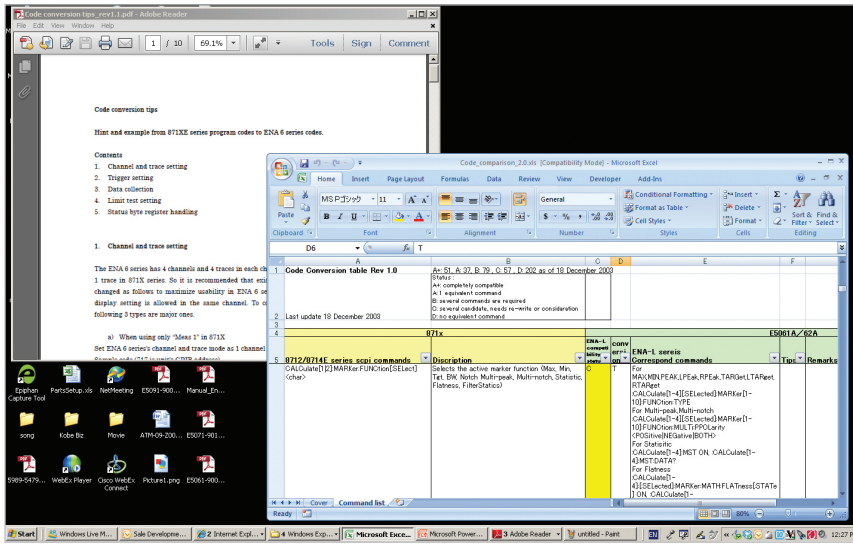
Code conversion tips_rev1.1.pdf - Adobe Reader

File Edit View Window Help

1 / 10 69.1%

Tools Sign Comment

Code conversion tips

Hint and example from 871XE series program codes to ENA 6 series codes.

Contents
1. Channel and trace setting
2. Trigger setting
3. Data collection
4. Limit test setting
5. Status byte register handling

1. Channel and trace setting

The ENA 6 series has 4 channels and 4 traces in each ch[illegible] 1 trace in 871X series. So it is recommended that exi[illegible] changed as follows to maximize usability in ENA 6 se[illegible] display setting is allowed in the same channel. To c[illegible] following 3 types are major ones.

a) When using only "Meas 1" in 871X
Set ENA 6 series's channel and trace mode as 1 channel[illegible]

Code_comparison_2.0.xls [Compatibility Mode] - Microsoft Excel

Home Insert Page Layout Formulas Data Review View Developer Add-Ins

Paste Clipboard MS Pゴシック 11 Font Alignment General Number Conditional Formatting Format as Table Cell Styles Styles Insert Delete Format Cells Sort & Filter Find & Select Editing

D6 fx T

| | A | B | C | D | E | F | |
|---|---|---|---|---|---|---|---|
| 1 | Code Conversion table Rev 1.0 | A+: 51, A: 37, B: 79, C: 57, D: 202 as of 18 December 2003 | | | | | |
| 2 | Last update 18 December 2003 | Status: A+: completely compatible A: 1 equivalent command B: several commands are required C: several candidate, needs re-write or consideration D: no equivalent command | | | | | |
| 3 | | | | | | | |
| 4 | | 871x | | | | E5061A/62A | |
| 5 | 8712/8714E series scpi commands | Discription | ENA-L compatibility status | conversion | ENA-L sereis Correspond commands | Tips | Remarks |
| 6 | :CALCulate[1\|2]:MARKer:FUNCtion[:SELect] <char> | Selects the active marker function (Max, Min, Tirt, BW, Notch Multi-peak, Multi-notch, Statistic, Flatness, FilterStatics) | C | T | For MAX,MIN,PEAK,LPEak,RPEak,TARGet,LTARget,RTARget :CALCulate[1-4][:SELected]:MARKer[1-10]:FUNCtion:TYPE For Multi-peak,Multi-notch :CALCulate[1-4][:SELected]:MARKer[1-10]:FUNCtion:MULTi:PPOLarity <POSitive\|NEGative\|BOTH> For Statistic :CALCulate[1-4]:MST ON, :CALCulate[1-4]:MST:DATA? For Flatness :CALCulate[1-4][:SELected]:MARKer:MATH:FLATness[:STATe] ON, :CALCulate[1- | | |

Cover Command list
Ready 80%

Epiphan Capture Tool PartsSetup.xls NetMeeting E5091-900... Manual_En... song Kobe Biz Movie ATM-09-Z00... E5071-901... 5989-5479... WebEx Player Cisco WebEx Connect Picture1.png E5061-900...

Start Windows Live M... Sale Developme... 2 Internet Expl... 4 Windows Exp... Microsoft Exce... Microsoft Power... 3 Adobe Reader untitled - Paint EN 12:27 P